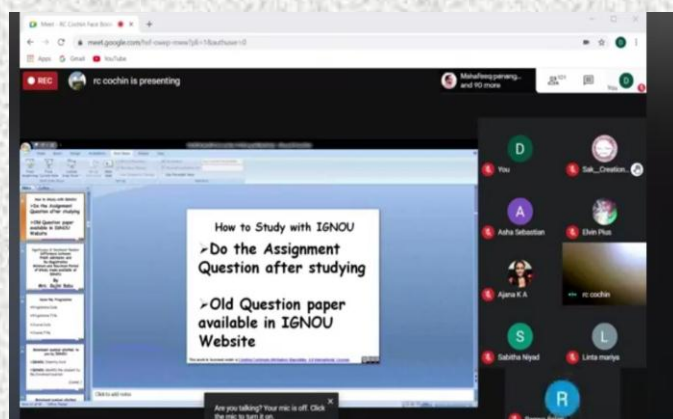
Meet - RC Cochin Face Boo
meet.google.com/

Apps
Gmail
YouTube

REC
rc cochin is presenting
Mahafeeq perang... and 90 more

You

How to Study with IGNOU
➢Do the Assignment Question after studying
➢Old Question paper available in IGNOU Website

Click to add notes

D
You
Sak_Creation...
A
Asha Sebastian
Elvin Plus
Ajana K A
rc cochin
S
Sabitha Niyad
L
Linta mariya
R

Are you talking? Your mic is off. Click the mic to turn it on.